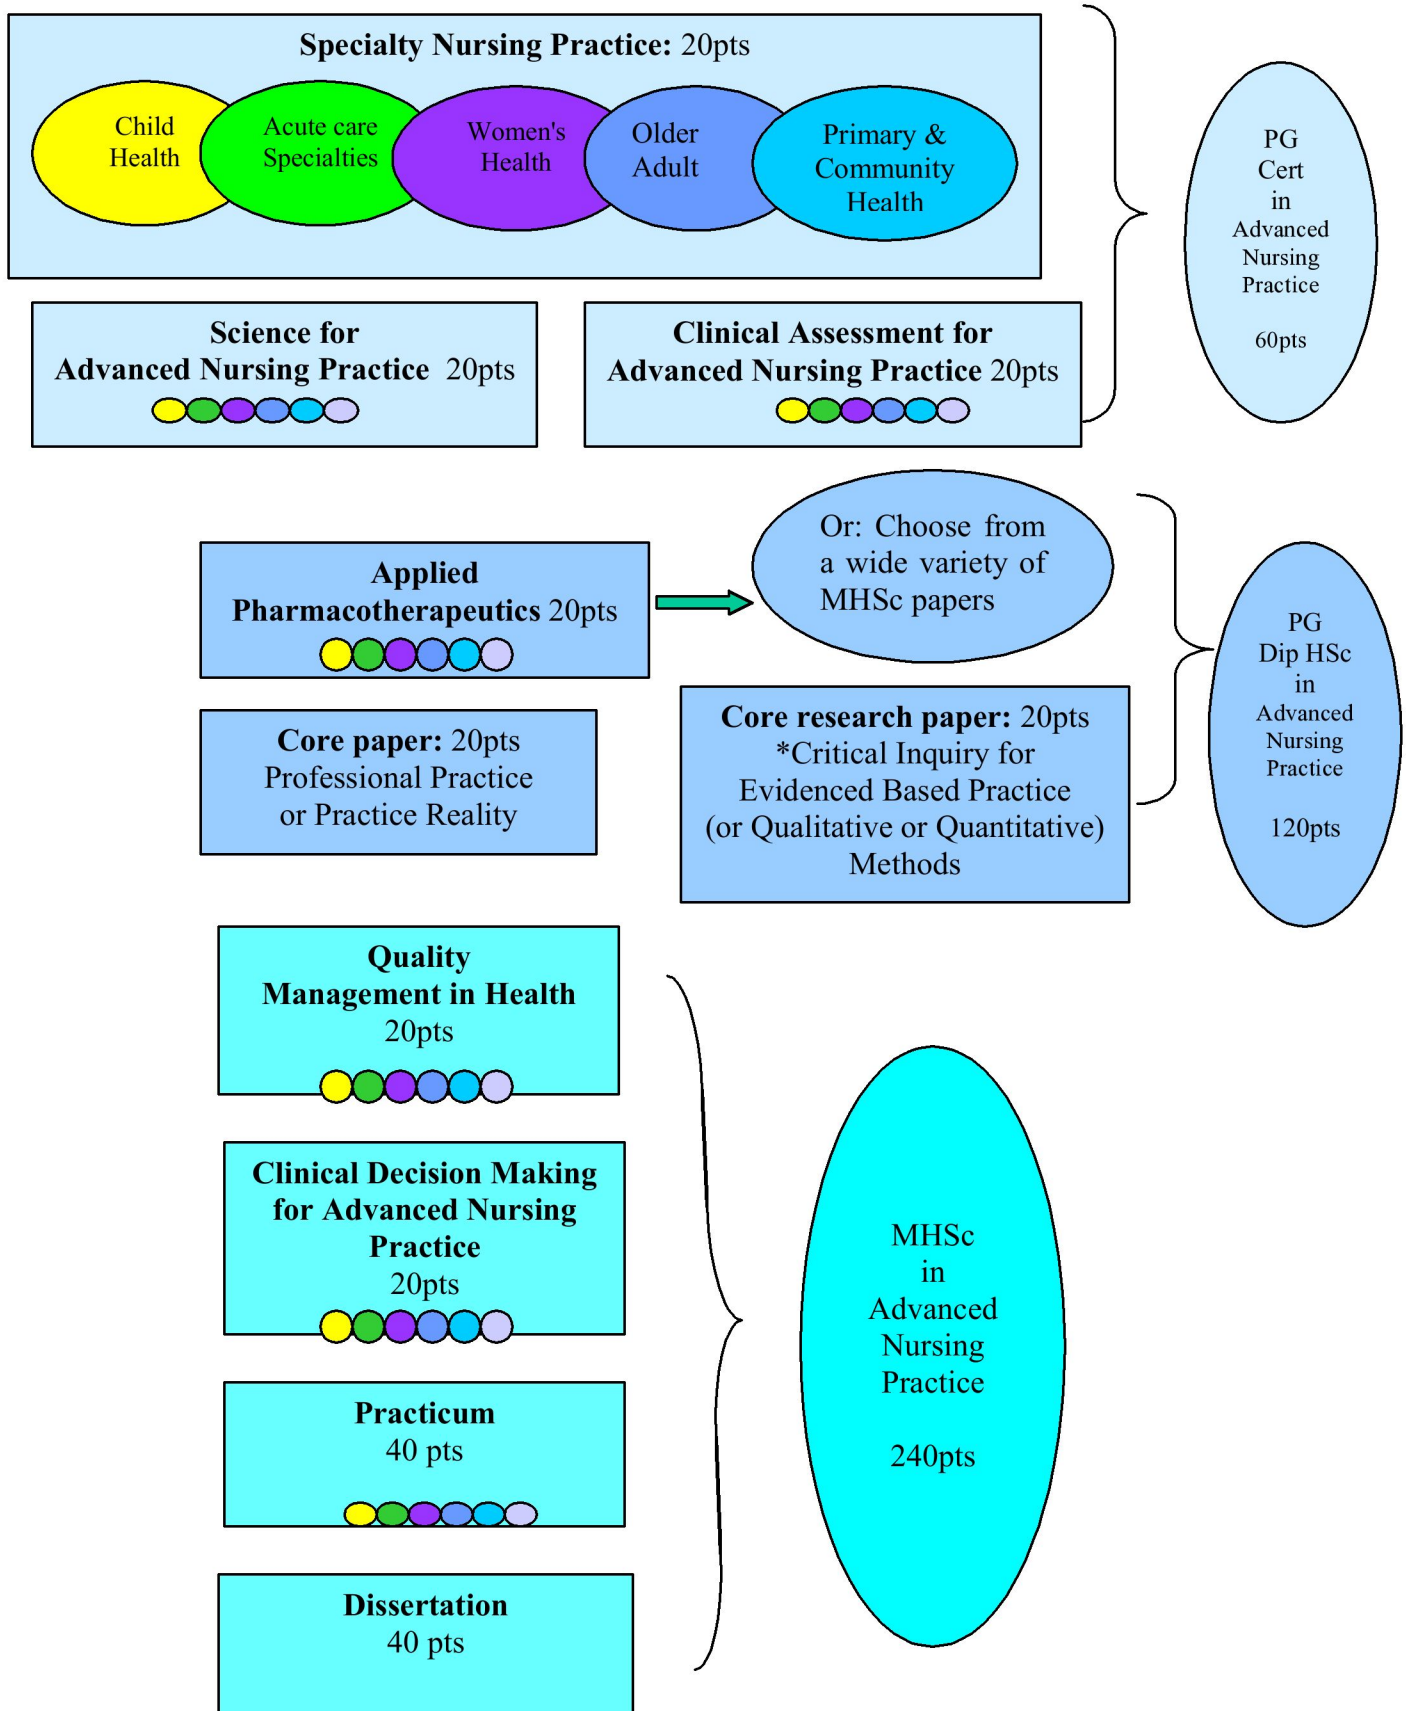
**Specialty Nursing Practice:** 20pts

Child Health

Acute care Specialties

Women's Health

Older Adult

Primary & Community Health

**Science for Advanced Nursing Practice** 20pts

**Clinical Assessment for Advanced Nursing Practice** 20pts

PG Cert in Advanced Nursing Practice

60pts

**Applied Pharmacotherapeutics** 20pts

Or: Choose from a wide variety of MHSc papers

**Core paper:** 20pts Professional Practice or Practice Reality

**Core research paper:** 20pts *Critical Inquiry for Evidenced Based Practice (or Qualitative or Quantitative) Methods

PG Dip HSc in Advanced Nursing Practice

120pts

**Quality Management in Health** 20pts

**Clinical Decision Making for Advanced Nursing Practice** 20pts

**Practicum** 40 pts

**Dissertation** 40 pts

MHSc in Advanced Nursing Practice

240pts